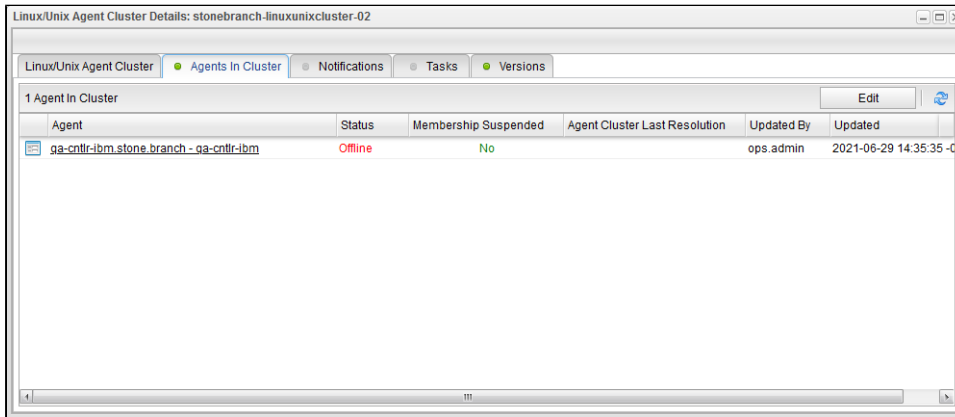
Linux/Unix Agent Cluster Details: stonebranch-linuxunixcluster-02

Linux/Unix Agent Cluster | Agents In Cluster | Notifications | Tasks | Versions

1 Agent In Cluster

Edit

| Agent | Status | Membership Suspended | Agent Cluster Last Resolution | Updated By | Updated |
|---|---|---|---|---|---|
| ga-cntlr-ibm.stone.branch - ga-cntlr-ibm | Offline | No | | ops.admin | 2021-06-29 14:35:35 -0 |